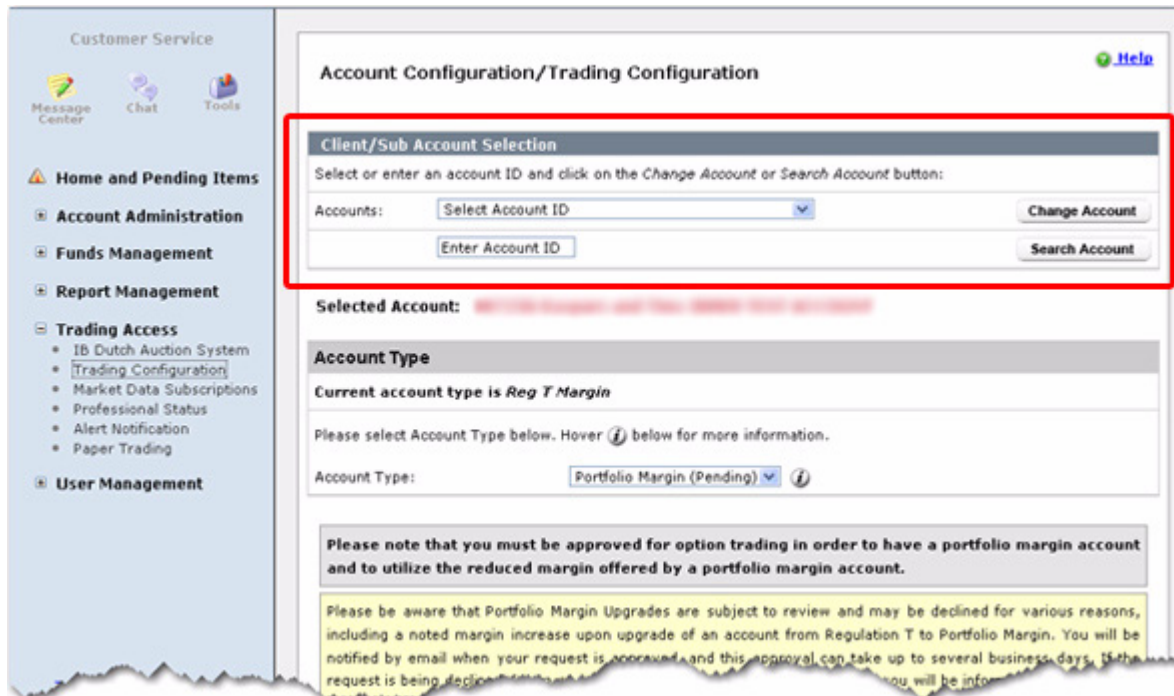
Customer Service

Message Center

Chat

Tools

Home and Pending Items

Account Administration

Funds Management

Report Management

Trading Access

- IB Dutch Auction System
- Trading Configuration
- Market Data Subscriptions
- Professional Status
- Alert Notification
- Paper Trading

User Management

Account Configuration/Trading Configuration

Help

Client/Sub Account Selection

Select or enter an account ID and click on the Change Account or Search Account button:

Accounts: Select Account ID

Change Account

Enter Account ID

Search Account

Selected Account: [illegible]

Account Type

Current account type is Reg T Margin

Please select Account Type below. Hover below for more information.

Account Type: Portfolio Margin (Pending)

Please note that you must be approved for option trading in order to have a portfolio margin account and to utilize the reduced margin offered by a portfolio margin account.

Please be aware that Portfolio Margin Upgrades are subject to review and may be declined for various reasons, including a noted margin increase upon upgrade of an account from Regulation T to Portfolio Margin. You will be notified by email when your request is approved and this approval can take up to several business days. If the request is being declin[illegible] you will be infor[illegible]